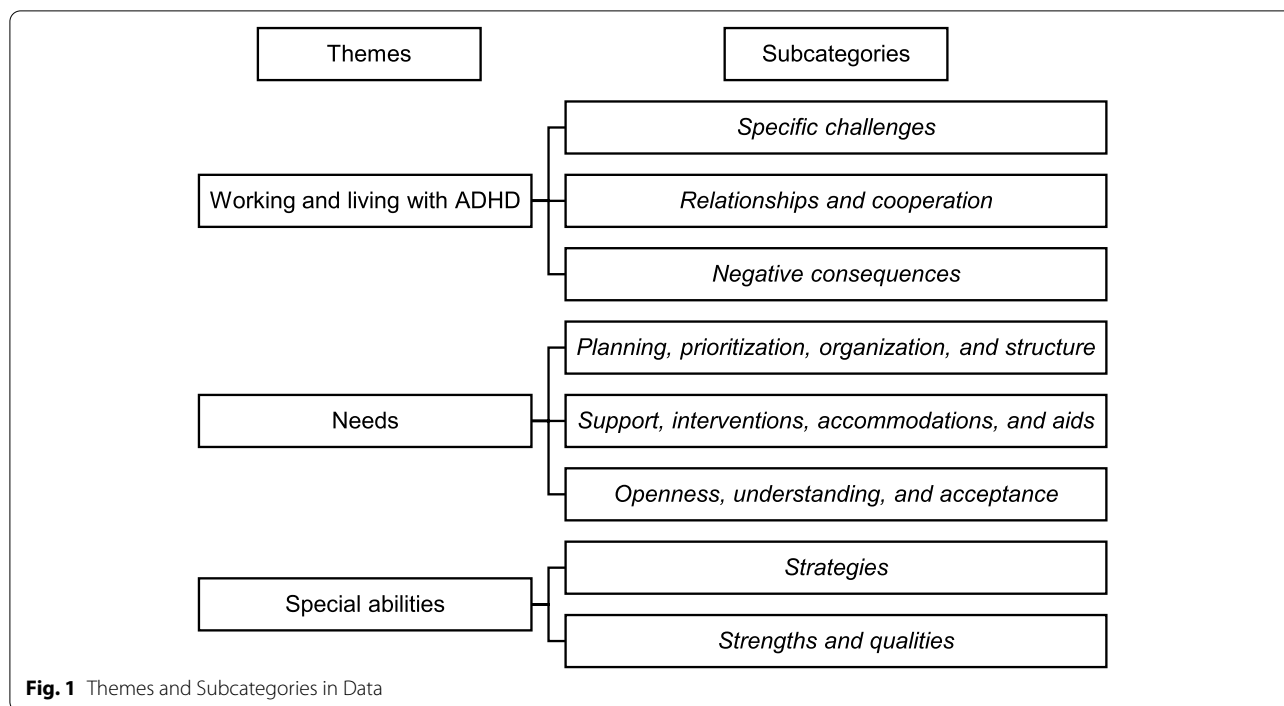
Themes

Subcategories

Working and living with ADHD

Specific challenges

Relationships and cooperation

Negative consequences

Needs

Planning, prioritization, organization, and structure

Support, interventions, accommodations, and aids

Openness, understanding, and acceptance

Special abilities

Strategies

Strengths and qualities

**Fig. 1** Themes and Subcategories in Data